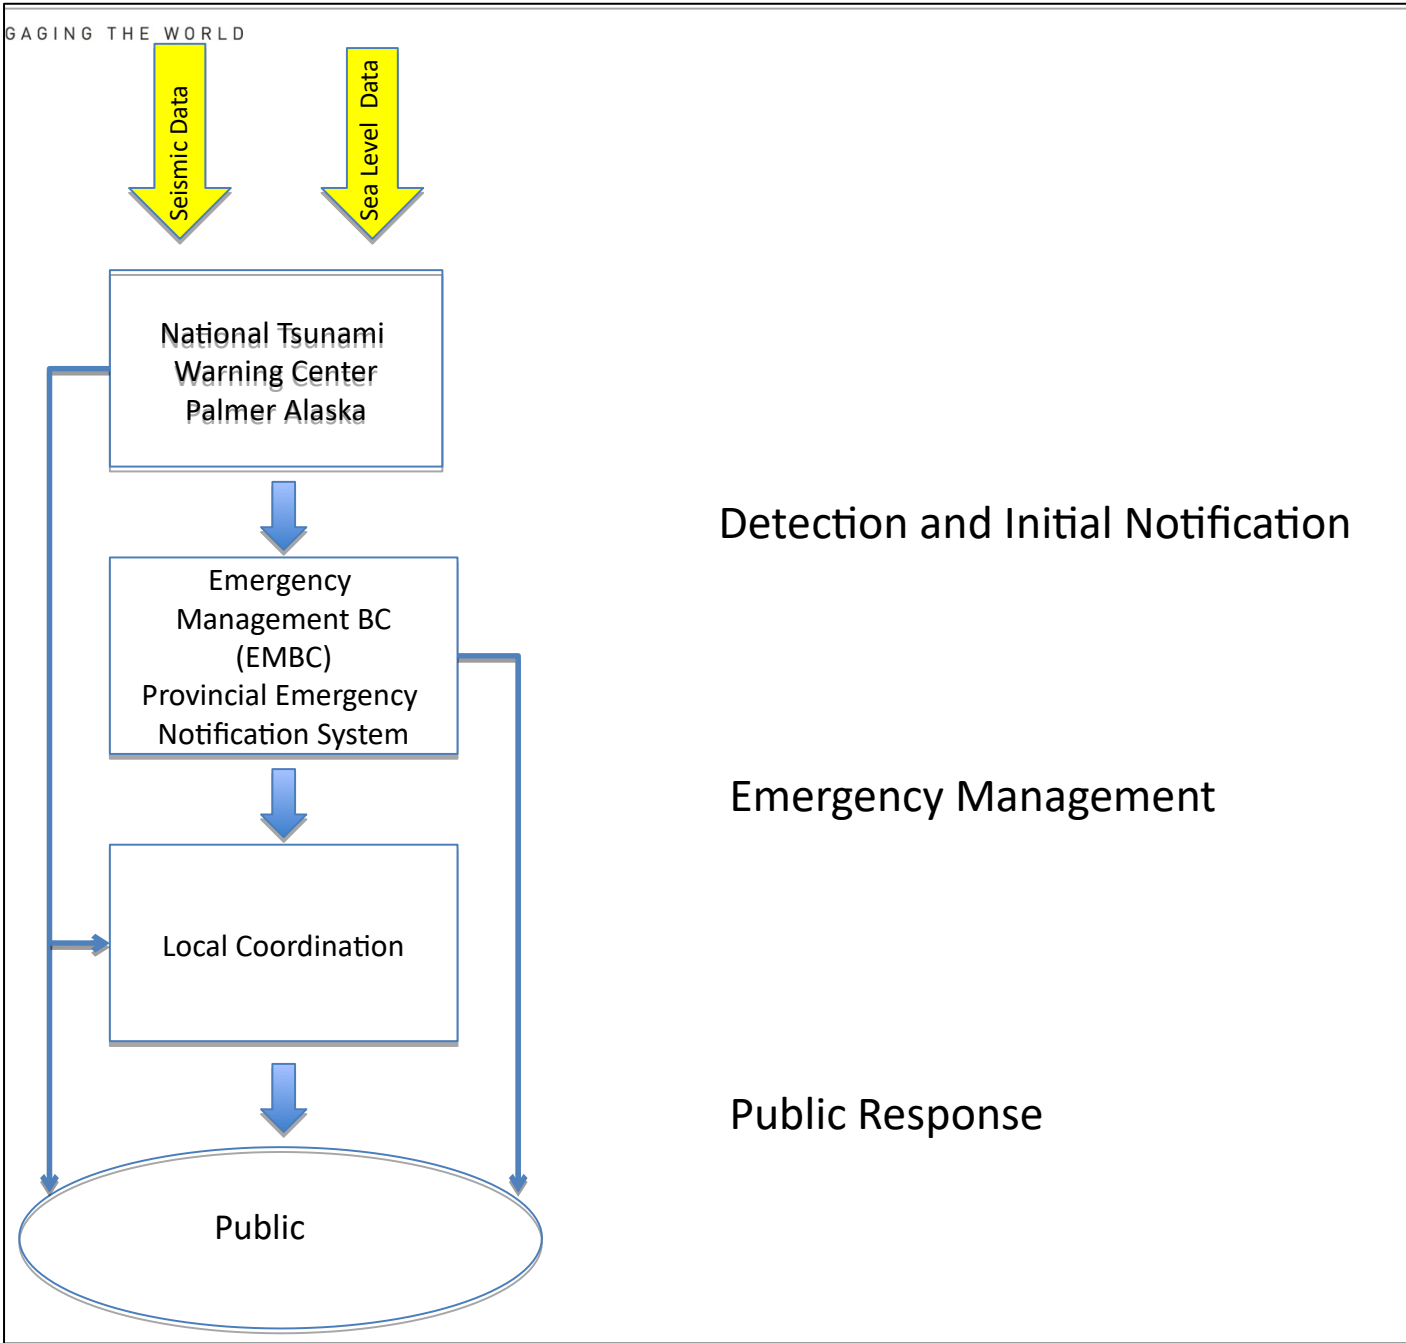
GAGING THE WORLD

Seismic Data

Sea Level Data

National Tsunami Warning Center Palmer Alaska

Detection and Initial Notification

Emergency Management BC (EMBC) Provincial Emergency Notification System

Emergency Management

Local Coordination

Public Response

Public